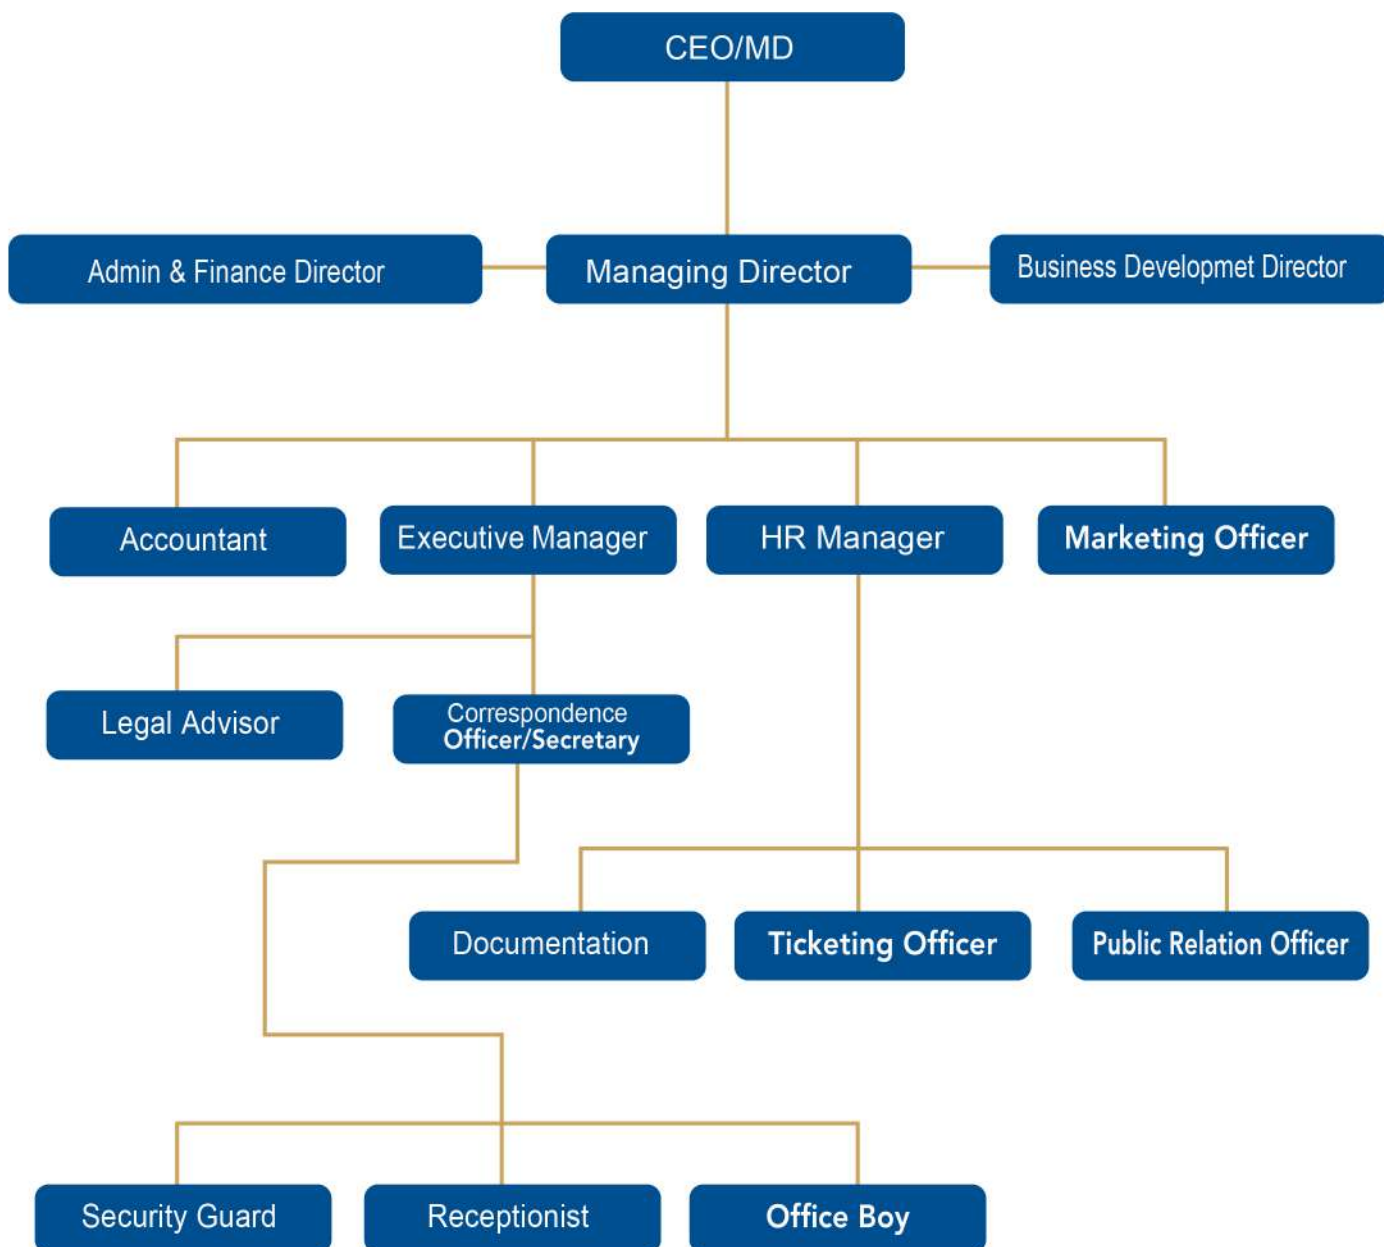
CEO/MD

Admin & Finance Director

Managing Director

Business Developmet Director

Accountant

Executive Manager

HR Manager

Marketing Officer

Legal Advisor

Correspondence Officer/Secretary

Documentation

Ticketing Officer

Public Relation Officer

Security Guard

Receptionist

Office Boy